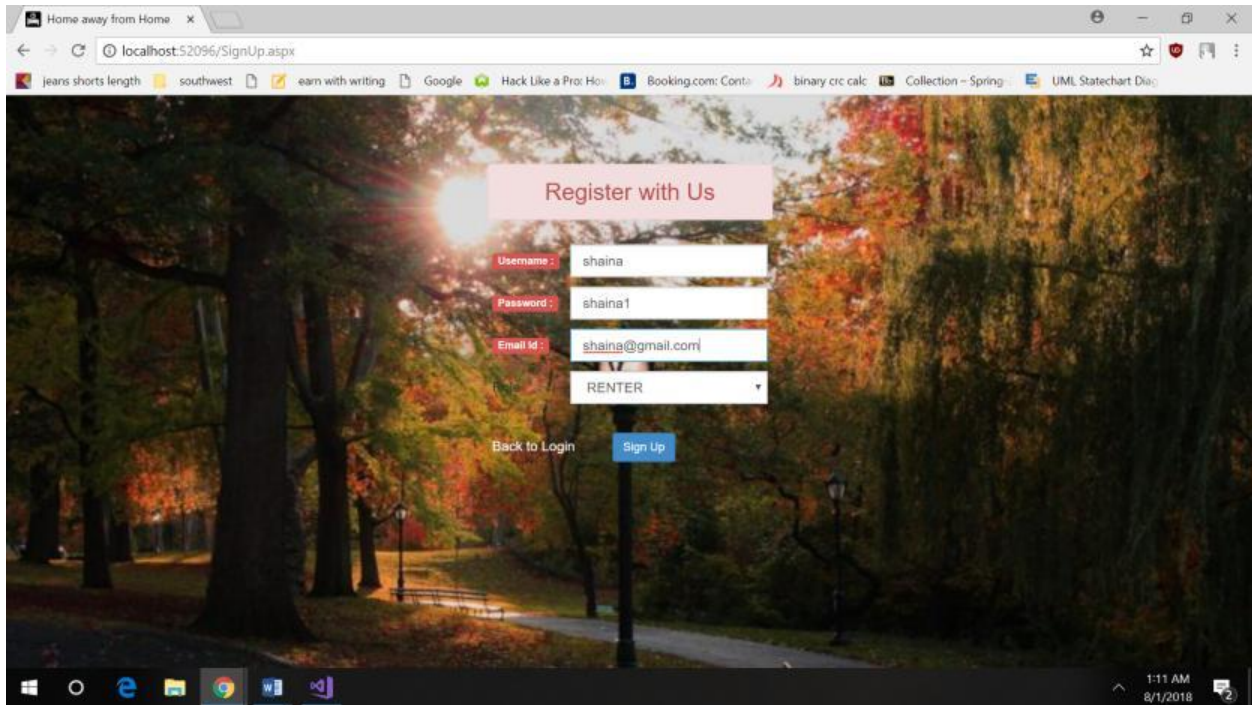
Home away from Home ×

localhost:52096/SignUp.aspx

jeans shorts length southwest earn with writing Google Hack Like a Pro: Hov Booking.com: Conta binary crc calc Collection – Spring UML Statechart Diag

Register with Us

Username : shaina

Password : shaina1

Email Id : shaina@gmail.com

RENTER

Back to Login Sign Up

1:11 AM
8/1/2018